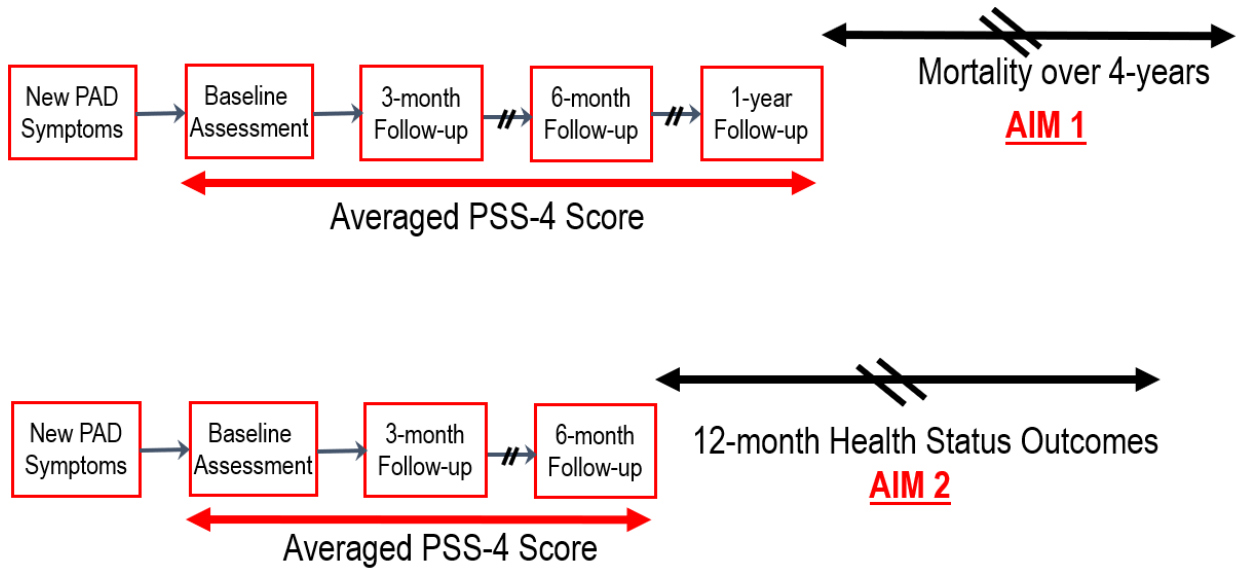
New PAD Symptoms

Baseline Assessment

3-month Follow-up

6-month Follow-up

1-year Follow-up

Mortality over 4-years

AIM 1

Averaged PSS-4 Score

New PAD Symptoms

Baseline Assessment

3-month Follow-up

6-month Follow-up

12-month Health Status Outcomes

AIM 2

Averaged PSS-4 Score